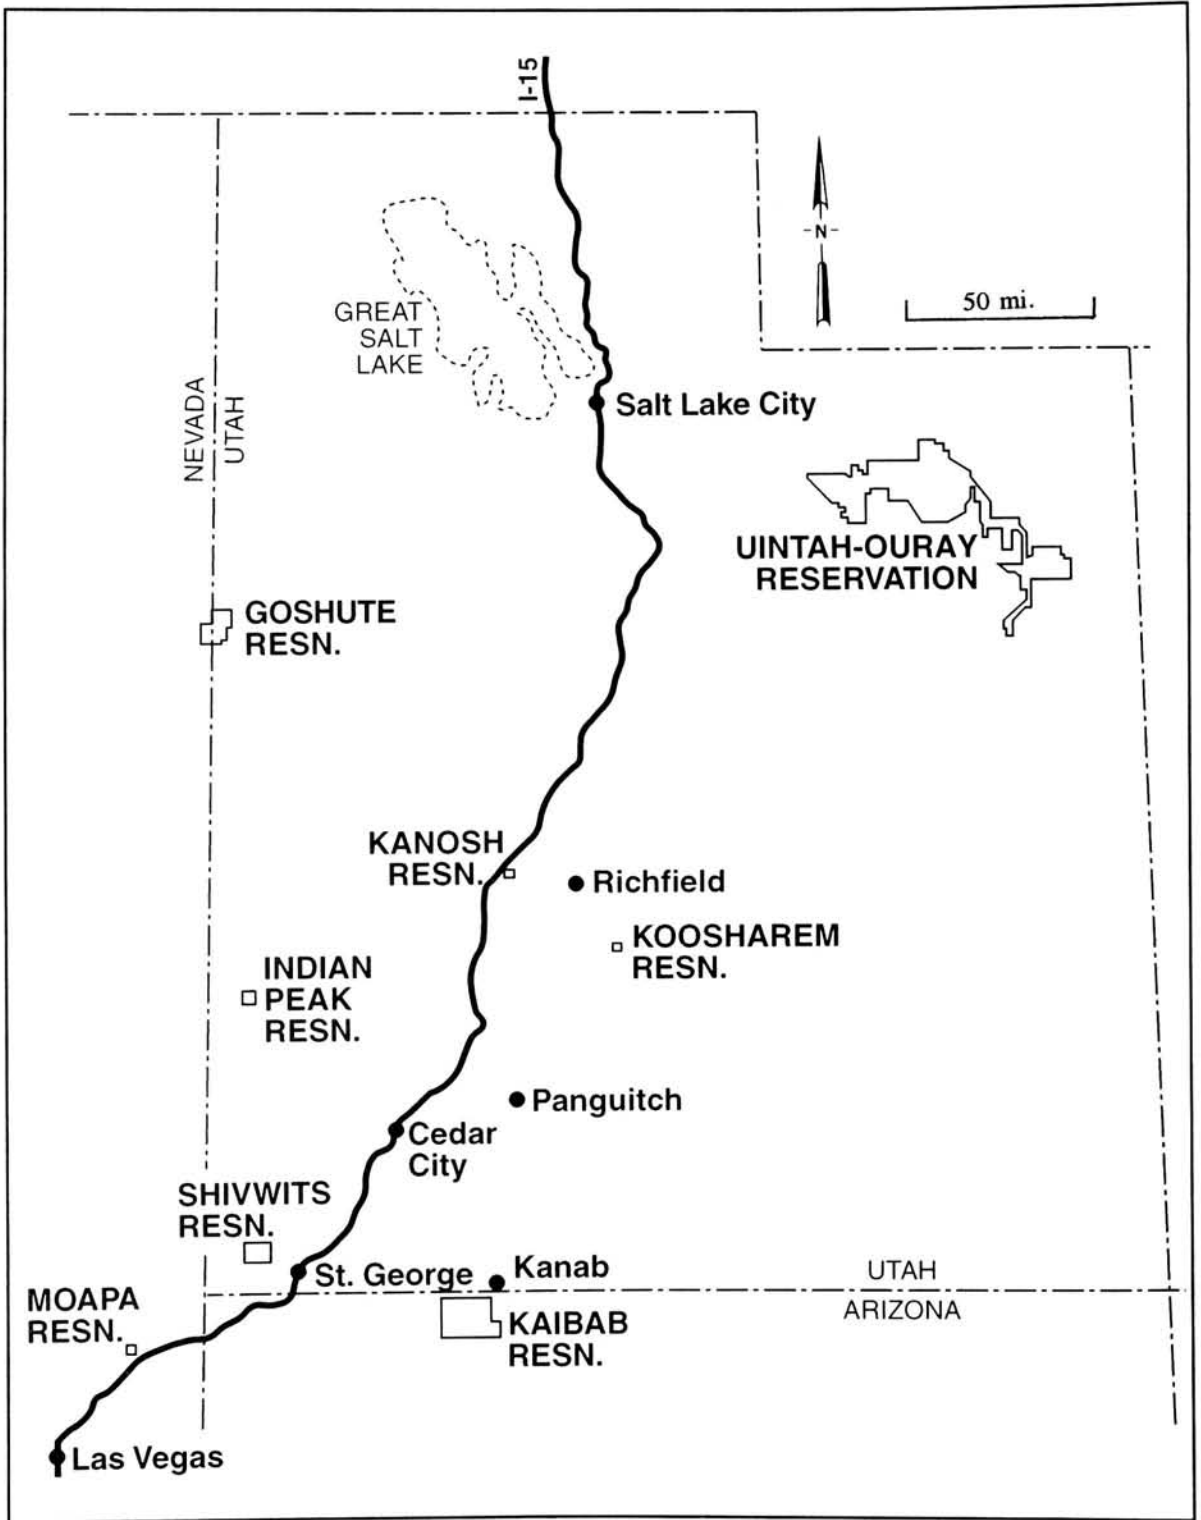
I-15

N

50 mi.

GREAT SALT LAKE

Salt Lake City

NEVADA
UTAH

UINTAH-OURAY RESERVATION

GOSHUTE RESN.

KANOSH RESN.

Richfield

KOOSHAREM RESN.

INDIAN PEAK RESN.

Panguitch

Cedar City

SHIVWITS RESN.

St. George

Kanab

UTAH
ARIZONA

MOAPA RESN.

KAIBAB RESN.

Las Vegas